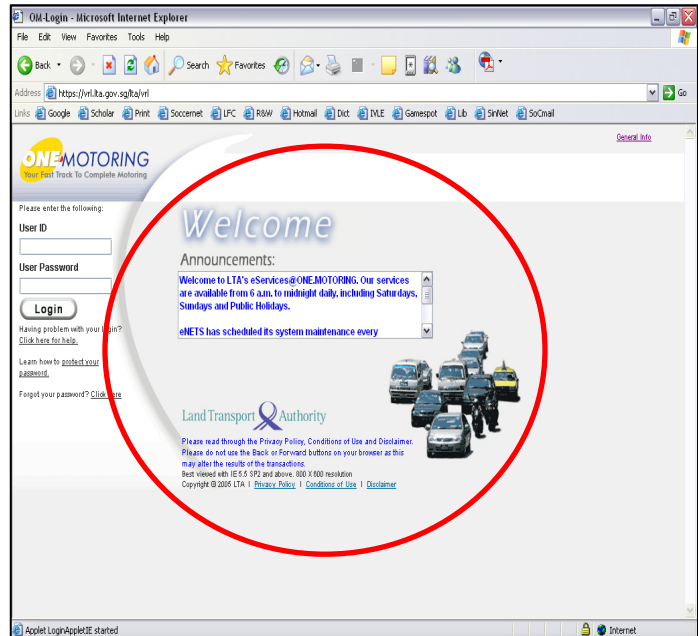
OM-Login - Microsoft Internet Explorer

File Edit View Favorites Tools Help

Back Search Favorites

Address https://vrl.lta.gov.sg/lta/vrl Go

Links Google Scholar Print Soccernet LFC R&W Hotmail Dict IVLE Gamespot Lib SinNet SoCmail

General Info

ONE MOTORING
Your Fast Track To Complete Motoring

Please enter the following:

User ID

User Password

Login

Having problem with your login? Click here for help.

Learn how to protect your password.

Forgot your password? Click here

Welcome

Announcements:

Welcome to LTA's eServices@ONE.MOTORING. Our services are available from 6 a.m. to midnight daily, including Saturdays, Sundays and Public Holidays.

eNETS has scheduled its system maintenance every

Land Transport Authority

Please read through the Privacy Policy, Conditions of Use and Disclaimer.
Please do not use the Back or Forward buttons on your browser as this may alter the results of the transactions.
Best viewed with IE 5.5 SP2 and above, 800 X 600 resolution
Copyright © 2005 LTA | Privacy Policy | Conditions of Use | Disclaimer

Applet LoginAppletIE started

Internet